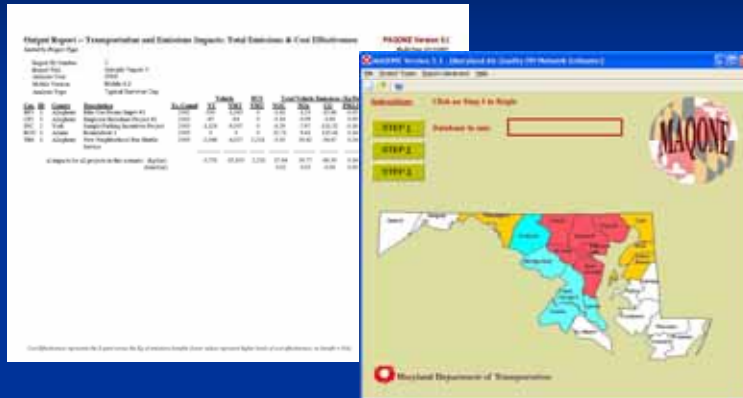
Output Report – Transportation and Emissions Impacts: Total Emissions & Cost Effectiveness

MAQONE Version 3.1

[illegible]

MAQONE

STEP 1

STEP 2

STEP 3

Database in use:

Instructions:

Click on Step 1 to Begin

Maryland Department of Transportation